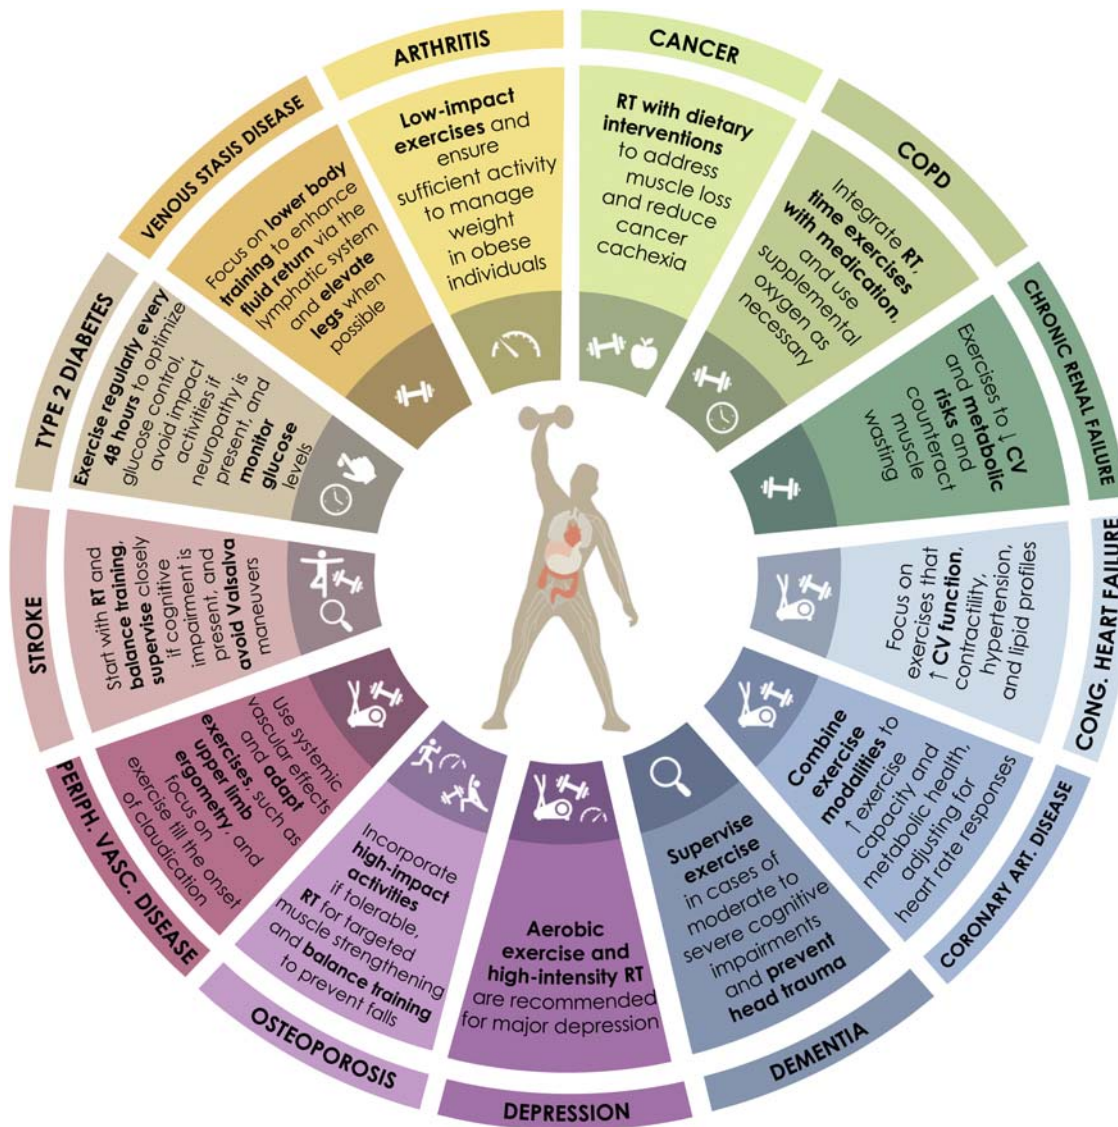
ARTHRITIS

Low-impact exercises and ensure sufficient activity to manage weight in obese individuals

CANCER

RT with dietary interventions to address muscle loss and reduce cancer cachexia

COPD

Integrate RT, time exercises with medication, and use supplemental oxygen as necessary

CHRONIC RENAL FAILURE

Exercises to ↓ CV and metabolic risks and counteract muscle wasting

CONG. HEART FAILURE

Focus on exercises that ↑ CV function, contractility, hypertension, and lipid profiles

CORONARY ART. DISEASE

Combine exercise modalities to ↑ exercise capacity and metabolic health, adjusting for heart rate responses

DEMENTIA

Supervise exercise in cases of moderate to severe cognitive impairments and prevent head trauma

DEPRESSION

Aerobic exercise and high-intensity RT are recommended for major depression

OSTEOPOROSIS

Incorporate high-impact activities if tolerable, RT for targeted muscle strengthening and balance training to prevent falls

PERIPH. VASC. DISEASE

Use systemic vascular effects and adapt exercises, such as upper limb ergometry, and focus on exercise till the onset of claudication

STROKE

Start with RT and balance training, supervise closely if cognitive impairment is present, and avoid Valsalva maneuvers

TYPE 2 DIABETES

Exercise regularly every 48 hours to optimize glucose control, avoid impact activities if neuropathy is present, and monitor glucose levels

VENOUS STASIS DISEASE

Focus on lower body training to enhance fluid return via the lymphatic system and elevate legs when possible